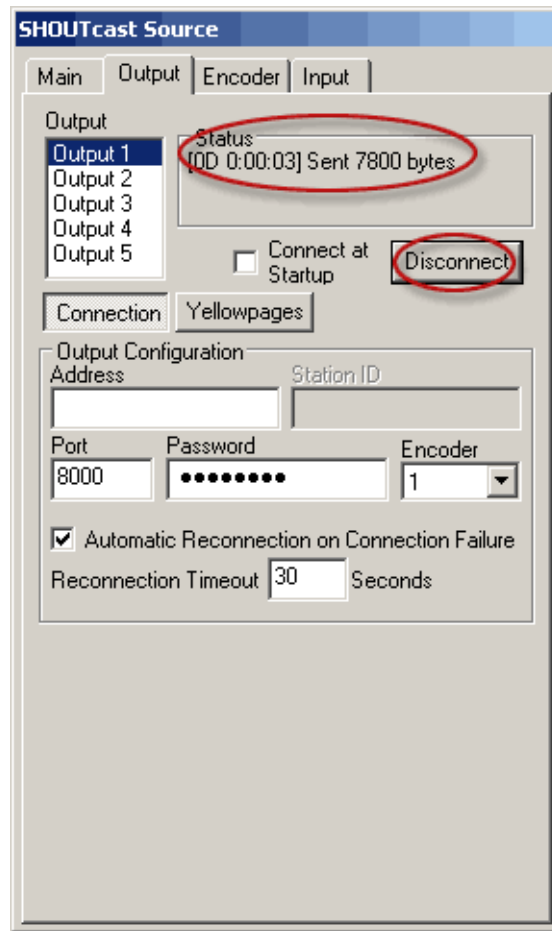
SHOUTcast Source

Main
Output
Encoder
Input

Output
Output 1
Output 2
Output 3
Output 4
Output 5

Status
[0D 0:00:03] Sent 7800 bytes

Connect at Startup
Disconnect

Connection
Yellowpages

Output Configuration
Address
Station ID
Port
8000
Password
•••••••••
Encoder
1

Automatic Reconnection on Connection Failure
Reconnection Timeout
30
Seconds